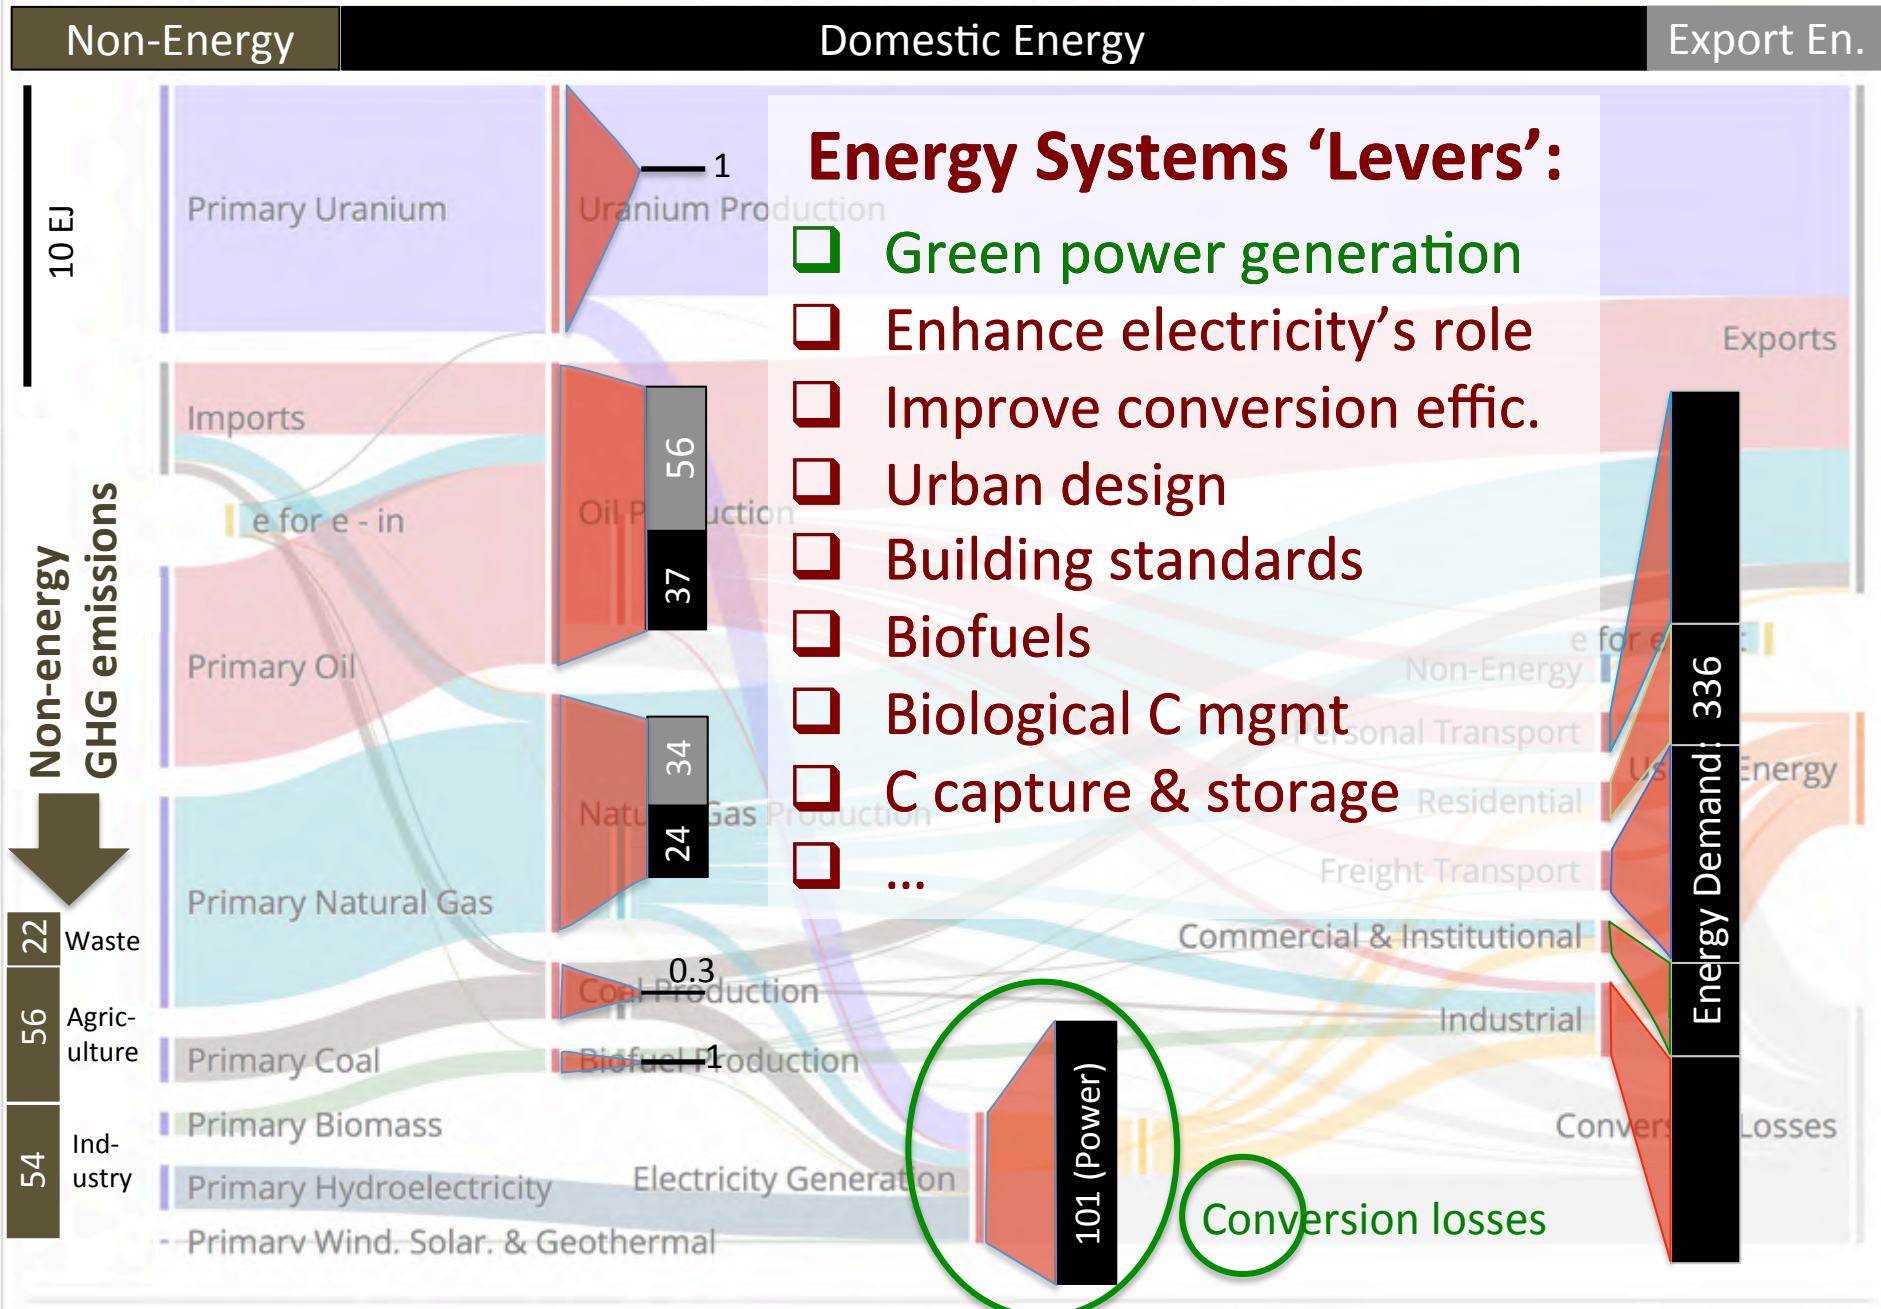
Non-Energy
Domestic Energy
Export En.

10 EJ

Primary Uranium
Imports
e for e - in
Primary Oil
Primary Natural Gas
Primary Coal
Primary Biomass
Primary Hydroelectricity
Primary Wind, Solar, & Geothermal

Non-energy GHG emissions

22 Waste
56 Agric-ulture
54 Ind-ustry

1
Uranium Production
56
37
Oil Production
34
24
Natural Gas Production
0.3
Coal Production
1
Biofuel Production
Electricity Generation
101 (Power)

Energy Systems 'Levers':
Green power generation
Enhance electricity's role
Improve conversion effic.
Urban design
Building standards
Biofuels
Biological C mgmt
C capture & storage
...

Exports
e for e
Non-Energy
Personal Transport
Useful Energy
Residential
Freight Transport
Commercial & Institutional
Industrial
Conversion Losses
Energy Demand: 336

Conversion losses